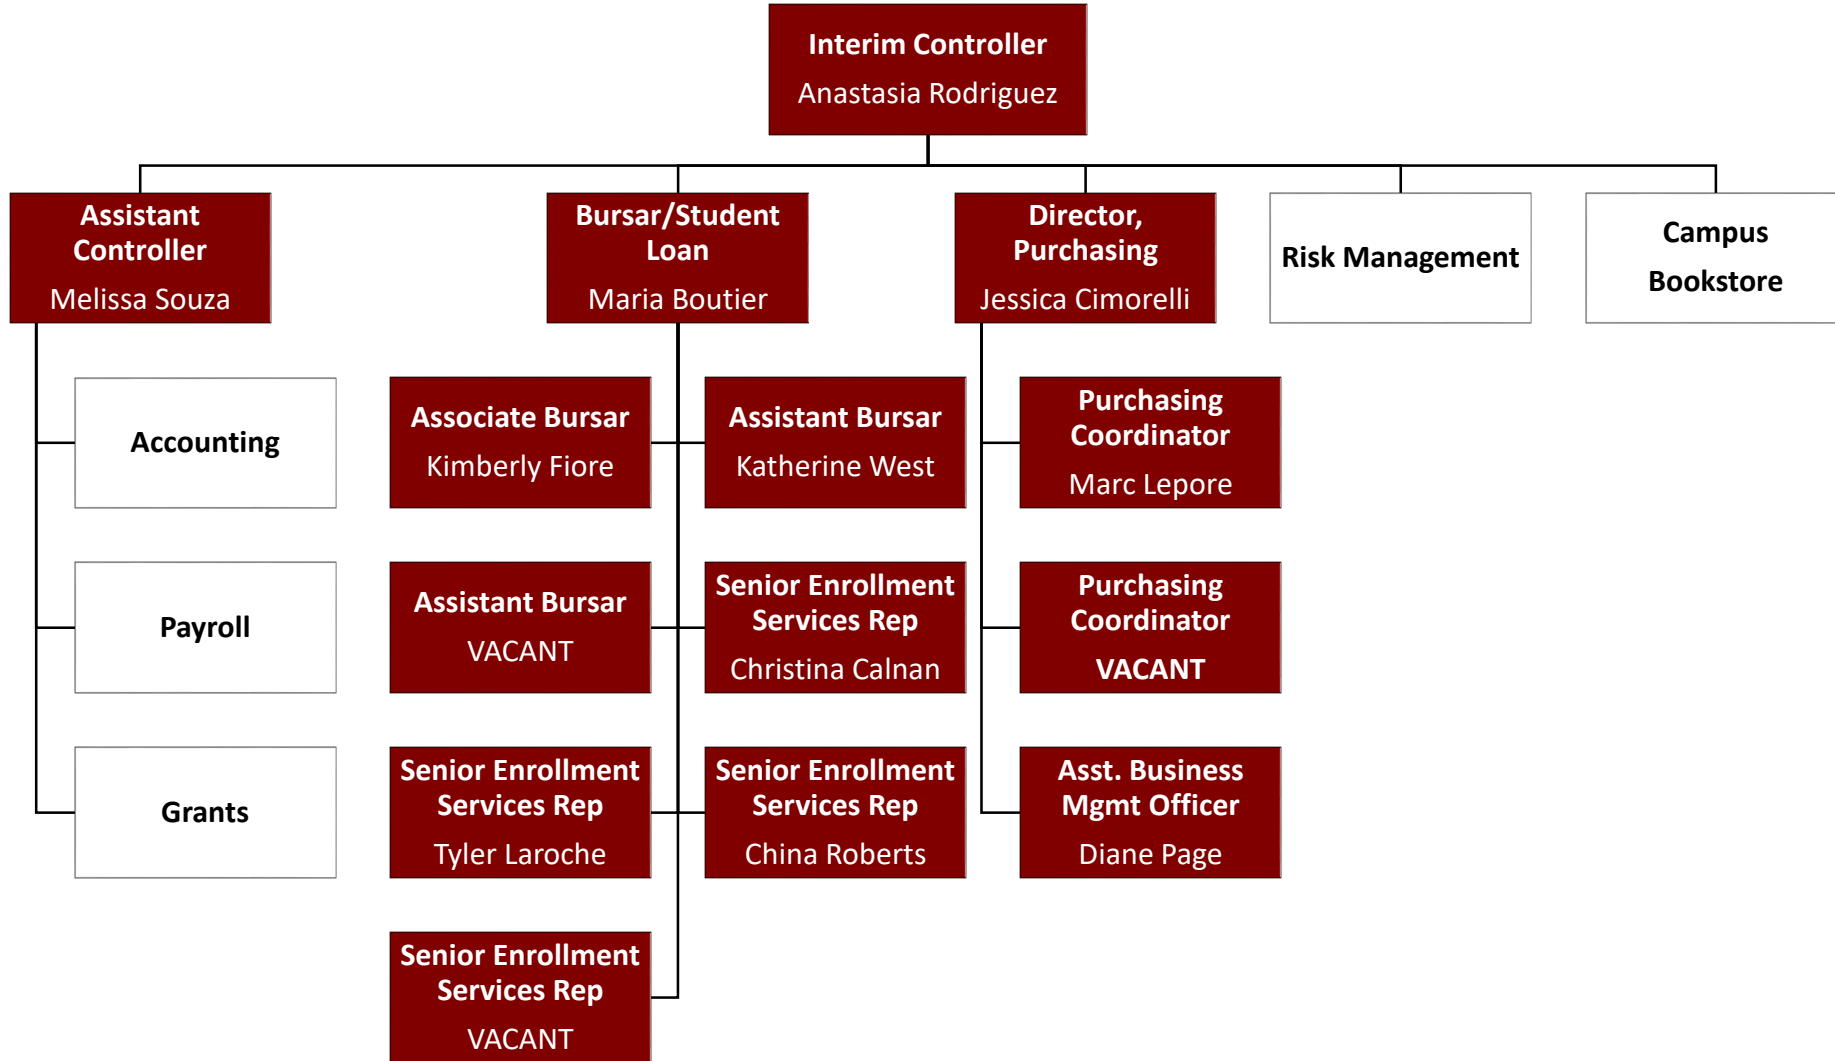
Interim Controller
Anastasia Rodriguez

Assistant Controller
Melissa Souza

Bursar/Student Loan
Maria Boutier

Director, Purchasing
Jessica Cimorelli

Risk Management

Campus Bookstore

Accounting

Payroll

Grants

Associate Bursar
Kimberly Fiore

Assistant Bursar
Katherine West

Assistant Bursar
VACANT

Senior Enrollment Services Rep
Christina Calnan

Senior Enrollment Services Rep
Tyler Laroche

Senior Enrollment Services Rep
China Roberts

Senior Enrollment Services Rep
VACANT

Purchasing Coordinator
Marc Lepore

Purchasing Coordinator
VACANT

Asst. Business Mgmt Officer
Diane Page